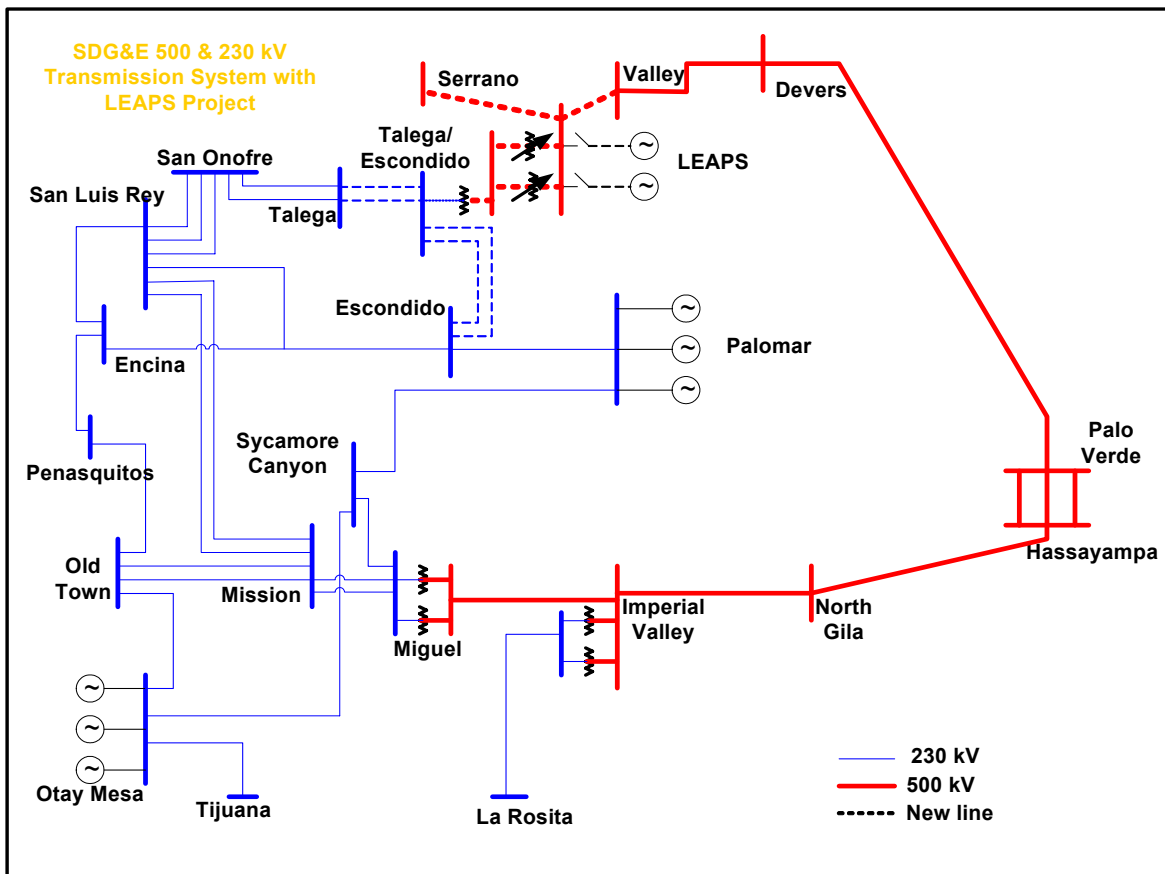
SDG&E 500 & 230 kV Transmission System with LEAPS Project

Serrano

Valley

Devers

Talega/ Escondido

LEAPS

San Onofre

San Luis Rey

Talega

Escondido

Palomar

Encina

Sycamore Canyon

Palo Verde

Penasquitos

Old Town

Mission

Hassayampa

Miguel

Imperial Valley

North Gila

Otay Mesa

Tijuana

La Rosita

230 kV

500 kV

New line